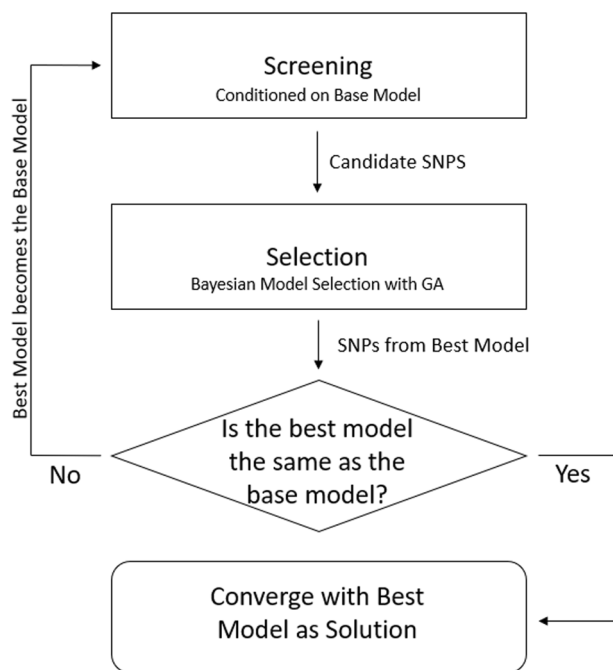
Screening
Conditioned on Base Model

Candidate SNPS

Selection
Bayesian Model Selection with GA

SNPs from Best Model

Best Model becomes the Base Model

Is the best model the same as the base model?

No

Yes

Converge with Best Model as Solution